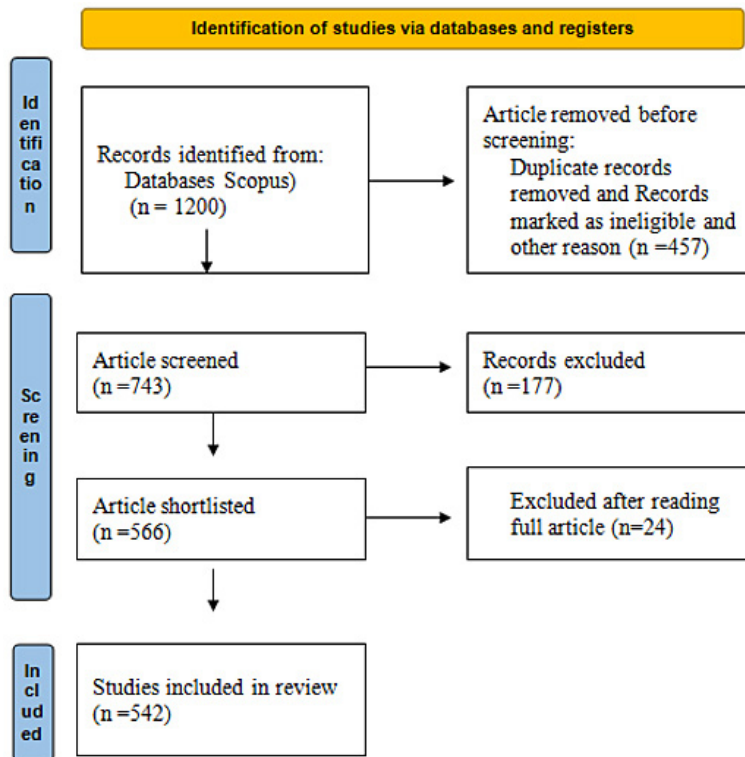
Identification of studies via databases and registers

Identification

Records identified from: Databases Scopus) (n = 1200)

Article removed before screening: Duplicate records removed and Records marked as ineligible and other reason (n =457)

Screening

Article screened (n =743)

Records excluded (n =177)

Article shortlisted (n =566)

Excluded after reading full article (n=24)

Included

Studies included in review (n =542)